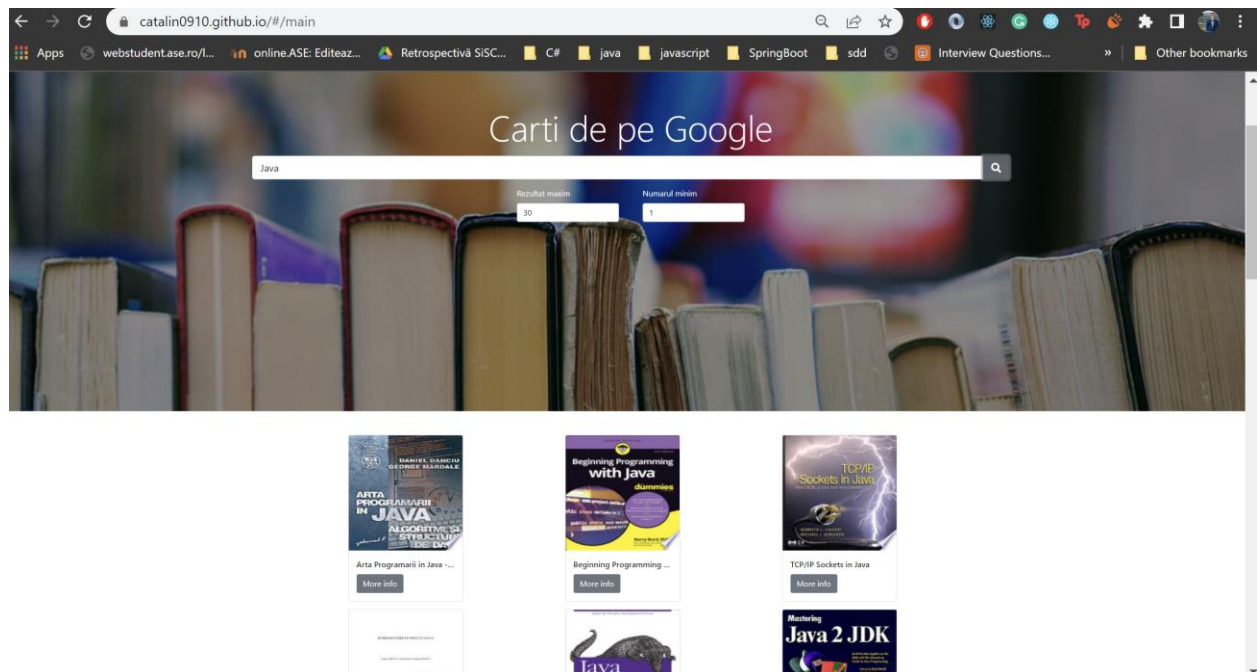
catalin0910.github.io/#/main

Apps webstudent.ase.ro/l... online.ASE: Editeaz... Retrospectivă SiSC... C# java javascript SpringBoot sdd Interview Questions... » Other bookmarks

Carti de pe Google

Java

Rezultat maxim
30

Numarul minim
1

DANIEL DANCIU GEORGE MARDALE
ARTA PROGRAMARII IN JAVA
ALGORITMI ȘI STRUCTURI DE DATE

Arta Programarii in Java -...
More info

Beginning Programming with Java dummies

Beginning Programming ...
More info

TCP/IP Sockets in Java

TCP/IP Sockets in Java
More info

Java

Mastering
Java 2 JDK